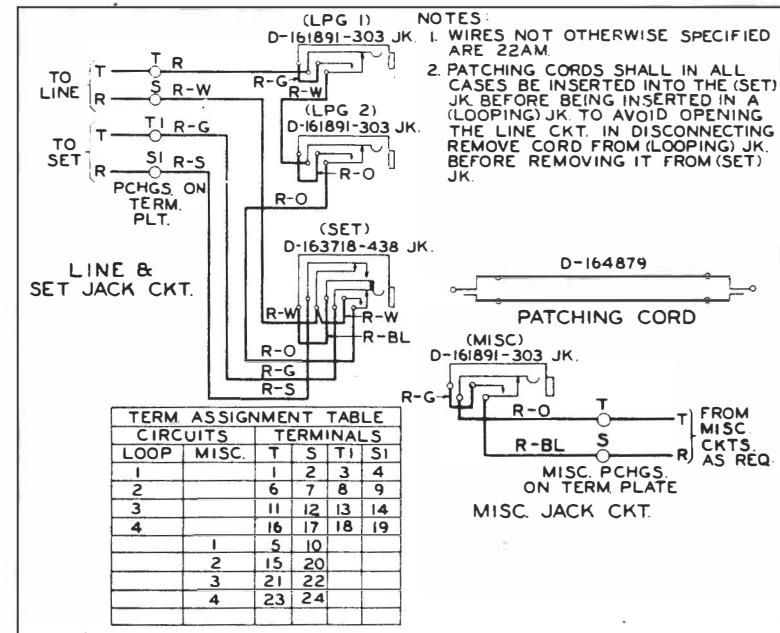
NOTES:
1. WIRES NOT OTHERWISE SPECIFIED ARE 22AM.
2. PATCHING CORDS SHALL IN ALL CASES BE INSERTED INTO THE (SET) JK. BEFORE BEING INSERTED IN A (LOOPING) JK. TO AVOID OPENING THE LINE CKT. IN DISCONNECTING REMOVE CORD FROM (LOOPING) JK. BEFORE REMOVING IT FROM (SET) JK.

(LPG 1)
D-161891-303 JK.

(LPG 2)
D-161891-303 JK.

TO LINE
T
R
T R
S R-W
R-G
R-W

TO SET
T
R
T1 R-G
S1 R-S
PCHGS. ON TERM. PLT.

R-O
R-O

(SET)
D-163718-438 JK.

LINE & SET JACK CKT.

R-W
R-W
R-BL
R-O
R-G
R-S

D-164879
PATCHING CORD

(MISC)
D-161891-303 JK.
R-G
R-O
R-BL
T
S
T
R
FROM MISC. CKTS. AS REQ.
MISC. PCHGS. ON TERM PLATE
MISC. JACK CKT.

| TERM ASSIGNMENT TABLE | | | | | |
|---|---|---|---|---|---|
| CIRCUITS | | TERMINALS | | | |
| LOOP | MISC. | T | S | T1 | S1 |
| 1 | | 1 | 2 | 3 | 4 |
| 2 | | 6 | 7 | 8 | 9 |
| 3 | | 11 | 12 | 13 | 14 |
| 4 | | 16 | 17 | 18 | 19 |
| | 1 | 5 | 10 | | |
| | 2 | 15 | 20 | | |
| | 3 | 21 | 22 | | |
| | 4 | 23 | 24 | | |